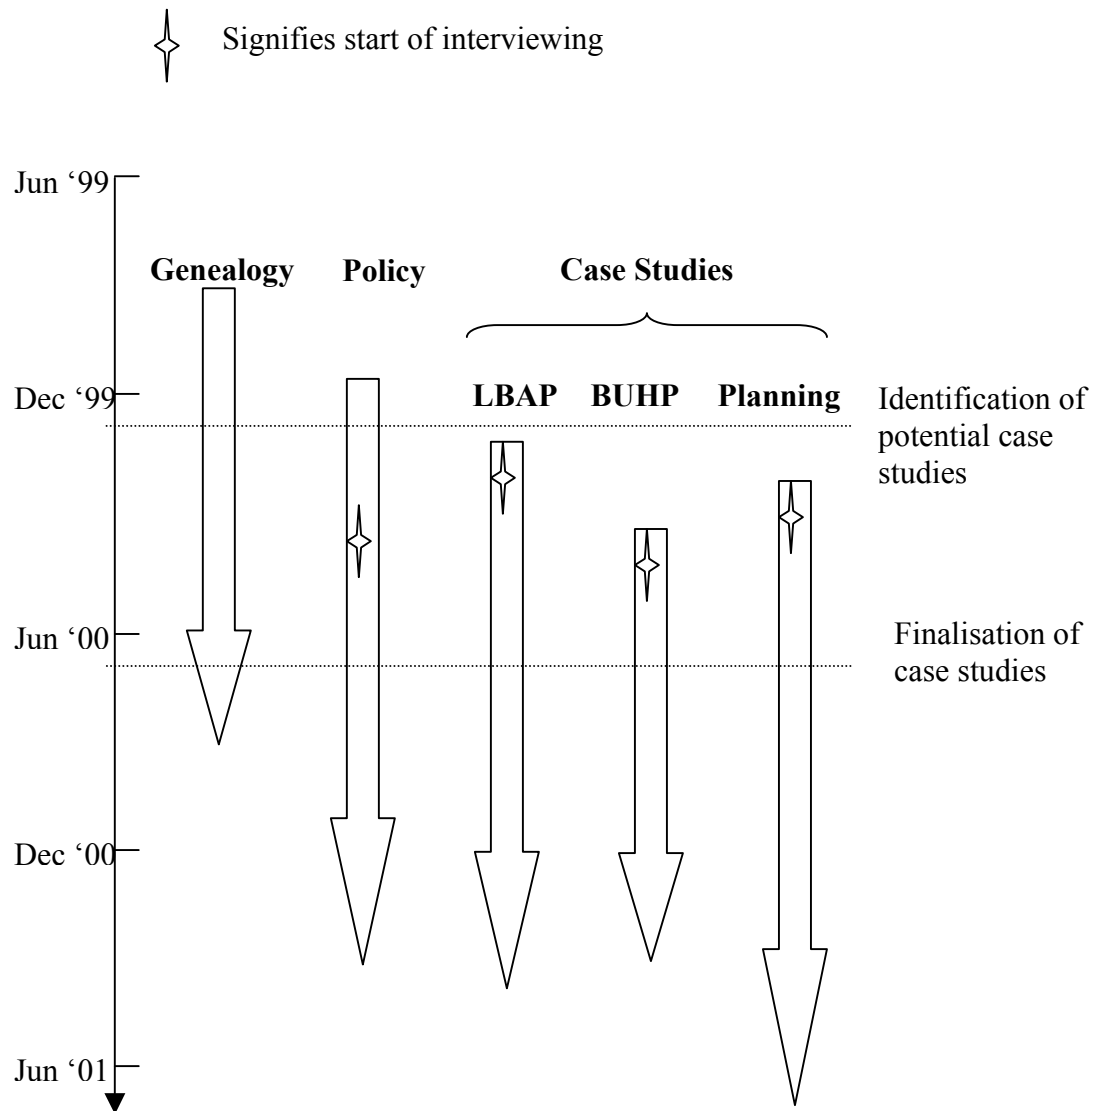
Signifies start of interviewing

Jun '99

Genealogy

Policy

Case Studies

Dec '99

LBAP

BUHP

Planning

Identification of potential case studies

Jun '00

Finalisation of case studies

Dec '00

Jun '01